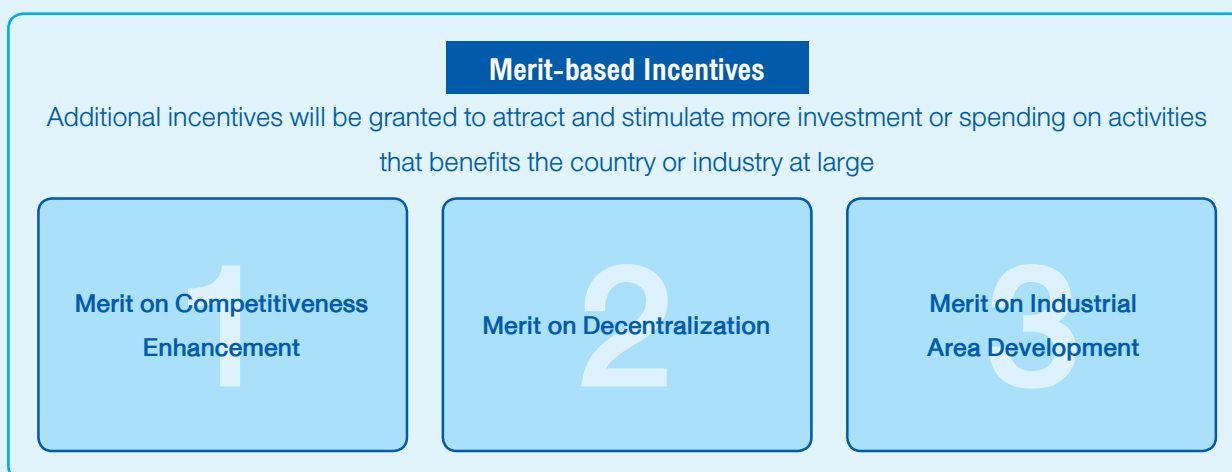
Merit-based Incentives

Additional incentives will be granted to attract and stimulate more investment or spending on activities that benefits the country or industry at large

1
Merit on Competitiveness Enhancement

2
Merit on Decentralization

3
Merit on Industrial Area Development